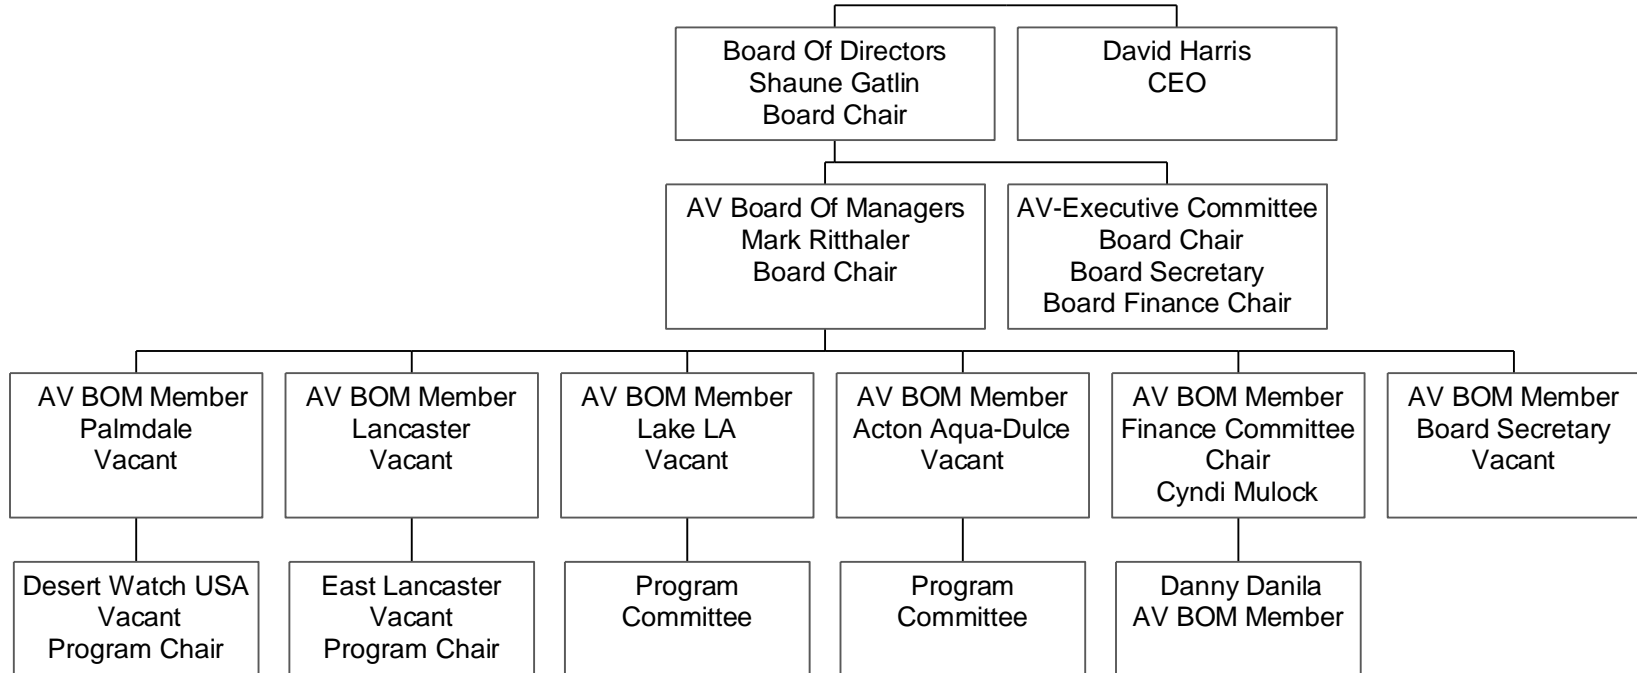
Board Of Directors
Shaune Gatlin
Board Chair

David Harris
CEO

AV Board Of Managers
Mark Ritthaler
Board Chair

AV-Executive Committee
Board Chair
Board Secretary
Board Finance Chair

AV BOM Member
Palmdale
Vacant

AV BOM Member
Lancaster
Vacant

AV BOM Member
Lake LA
Vacant

AV BOM Member
Acton Aqua-Dulce
Vacant

AV BOM Member
Finance Committee
Chair
Cyndi Mulock

AV BOM Member
Board Secretary
Vacant

Desert Watch USA
Vacant
Program Chair

East Lancaster
Vacant
Program Chair

Program
Committee

Program
Committee

Danny Danila
AV BOM Member